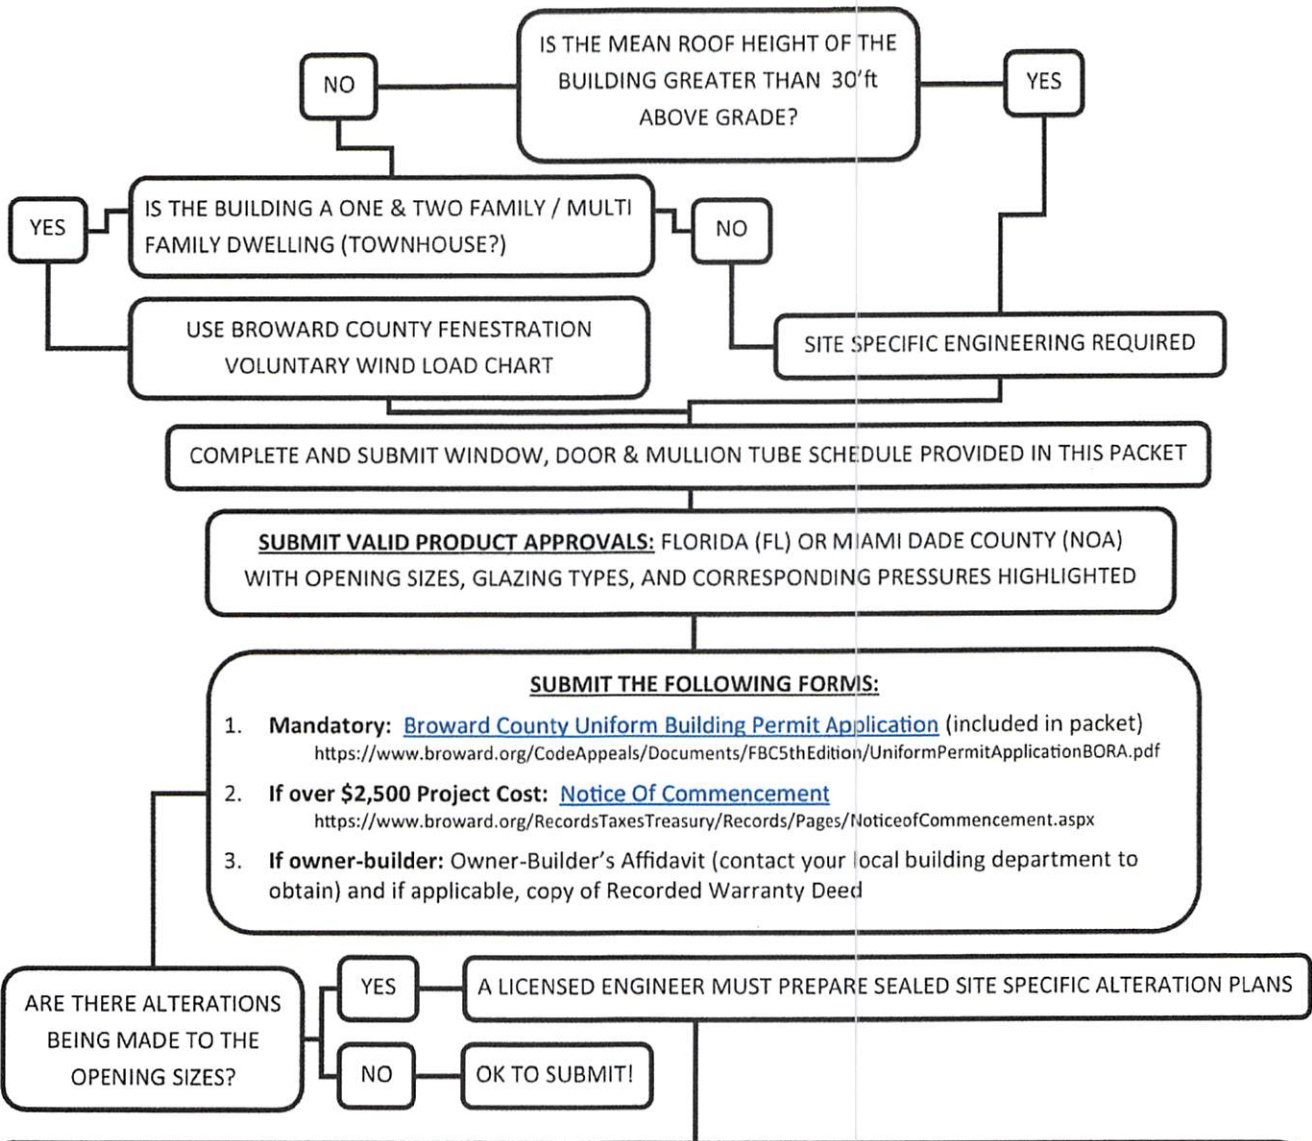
IS THE MEAN ROOF HEIGHT OF THE BUILDING GREATER THAN 30'ft ABOVE GRADE?

NO

YES

YES

IS THE BUILDING A ONE & TWO FAMILY / MULTI FAMILY DWELLING (TOWNHOUSE?)

NO

USE BROWARD COUNTY FENESTRATION VOLUNTARY WIND LOAD CHART

SITE SPECIFIC ENGINEERING REQUIRED

COMPLETE AND SUBMIT WINDOW, DOOR & MULLION TUBE SCHEDULE PROVIDED IN THIS PACKET

SUBMIT VALID PRODUCT APPROVALS: FLORIDA (FL) OR MIAMI DADE COUNTY (NOA) WITH OPENING SIZES, GLAZING TYPES, AND CORRESPONDING PRESSURES HIGHLIGHTED

SUBMIT THE FOLLOWING FORMS:

1. Mandatory: Broward County Uniform Building Permit Application (included in packet)
https://www.broward.org/CodeAppeals/Documents/FBC5thEdition/UniformPermitApplicationBORA.pdf

2. If over $2,500 Project Cost: Notice Of Commencement
https://www.broward.org/RecordsTaxesTreasury/Records/Pages/NoticeofCommencement.aspx

3. If owner-builder: Owner-Builder's Affidavit (contact your local building department to obtain) and if applicable, copy of Recorded Warranty Deed

ARE THERE ALTERATIONS BEING MADE TO THE OPENING SIZES?

YES

A LICENSED ENGINEER MUST PREPARE SEALED SITE SPECIFIC ALTERATION PLANS

NO

OK TO SUBMIT!